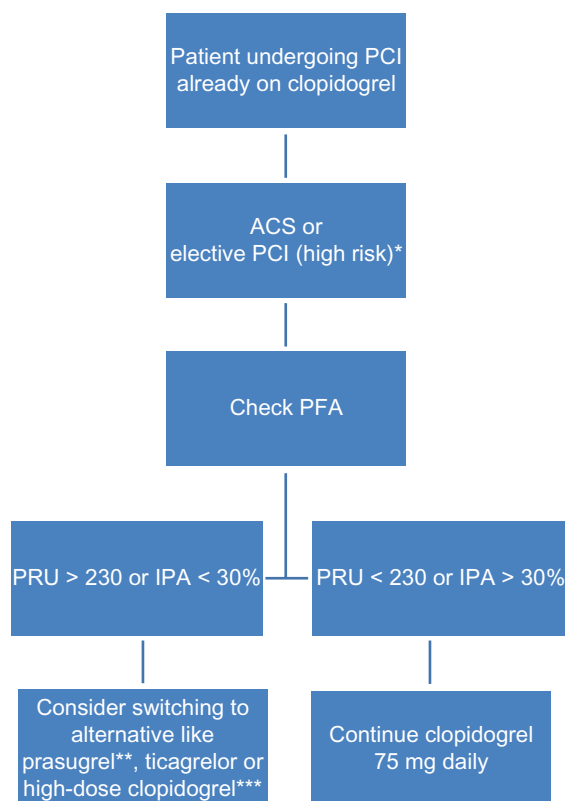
Patient undergoing PCI already on clopidogrel

ACS or elective PCI (high risk)*

Check PFA

PRU > 230 or IPA < 30%

PRU < 230 or IPA > 30%

Consider switching to alternative like prasugrel**, ticagrelor or high-dose clopidogrel***

Continue clopidogrel 75 mg daily